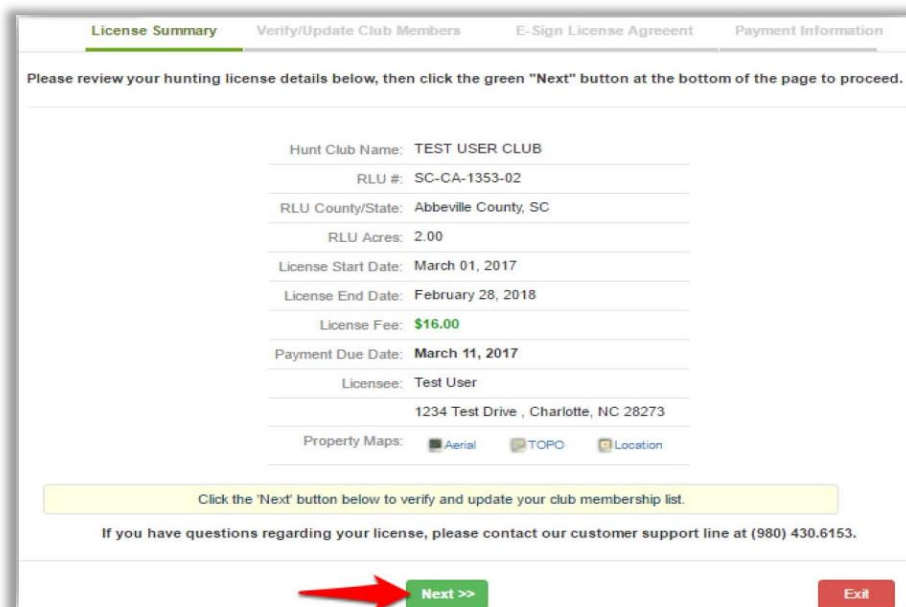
License Summary Verify/Update Club Members E-Sign License Agreeent Payment Information

Please review your hunting license details below, then click the green "Next" button at the bottom of the page to proceed.

| | |
|---|---|
| Hunt Club Name: | TEST USER CLUB |
| RLU #: | SC-CA-1353-02 |
| RLU County/State: | Abbeville County, SC |
| RLU Acres: | 2.00 |
| License Start Date: | March 01, 2017 |
| License End Date: | February 28, 2018 |
| License Fee: | $16.00 |
| Payment Due Date: | March 11, 2017 |
| Licensee: | Test User |
| | 1234 Test Drive , Charlotte, NC 28273 |
| Property Maps: | Aerial TOPO Location |

Click the 'Next' button below to verify and update your club membership list.

If you have questions regarding your license, please contact our customer support line at (980) 430.6153.

Next >>

Exit